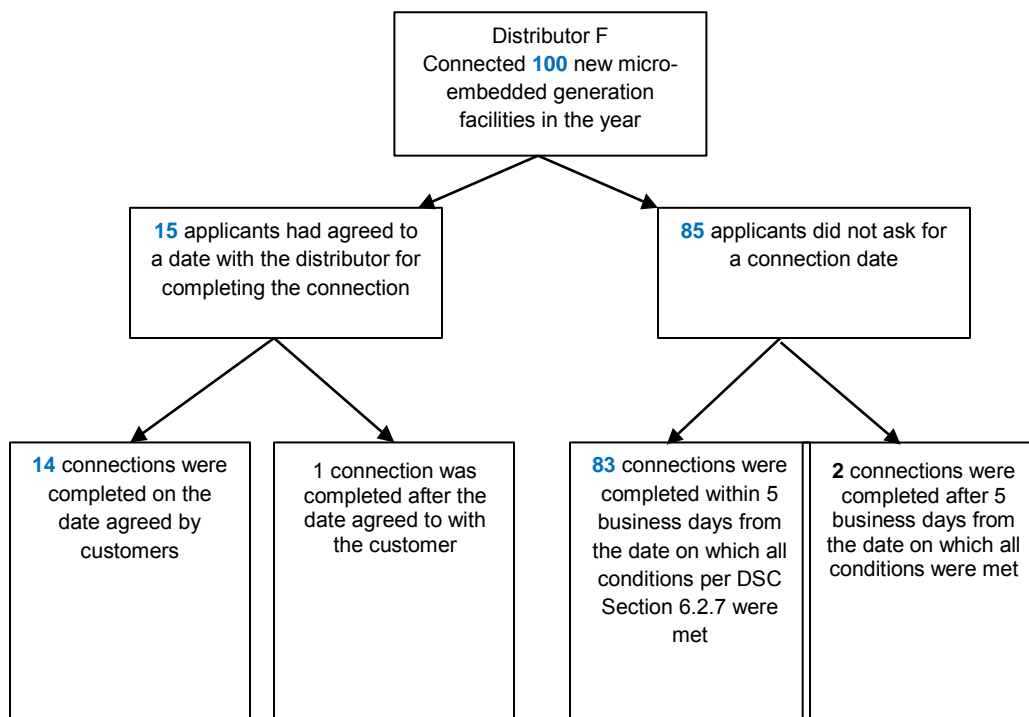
Distributor F
Connected 100 new micro-embedded generation facilities in the year

15 applicants had agreed to a date with the distributor for completing the connection

85 applicants did not ask for a connection date

14 connections were completed on the date agreed by customers

1 connection was completed after the date agreed to with the customer

83 connections were completed within 5 business days from the date on which all conditions per DSC Section 6.2.7 were met

2 connections were completed after 5 business days from the date on which all conditions were met